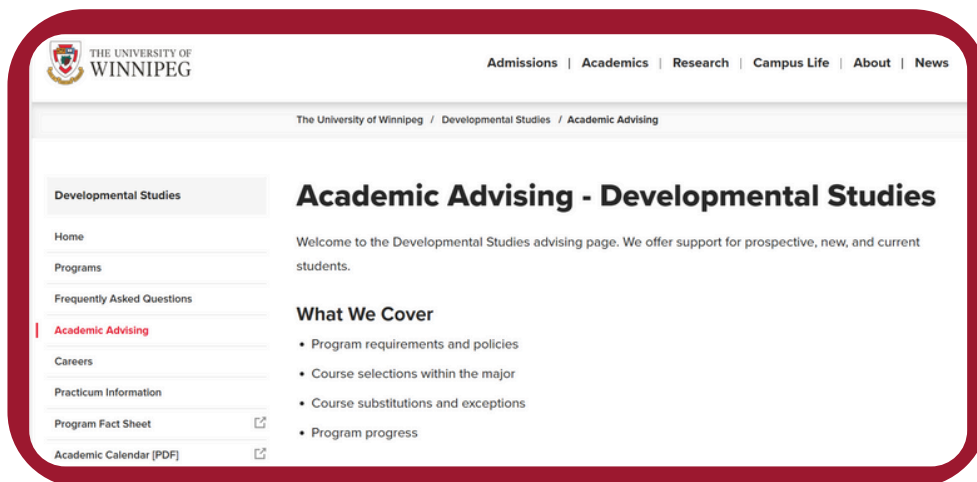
THE UNIVERSITY OF WINNIPEG

Admissions | Academics | Research | Campus Life | About | News

The University of Winnipeg / Developmental Studies / Academic Advising

Developmental Studies

Home

Programs

Frequently Asked Questions

Academic Advising

Careers

Practicum Information

Program Fact Sheet

Academic Calendar [PDF]

Academic Advising - Developmental Studies

Welcome to the Developmental Studies advising page. We offer support for prospective, new, and current students.

What We Cover

• Program requirements and policies

• Course selections within the major

• Course substitutions and exceptions

• Program progress